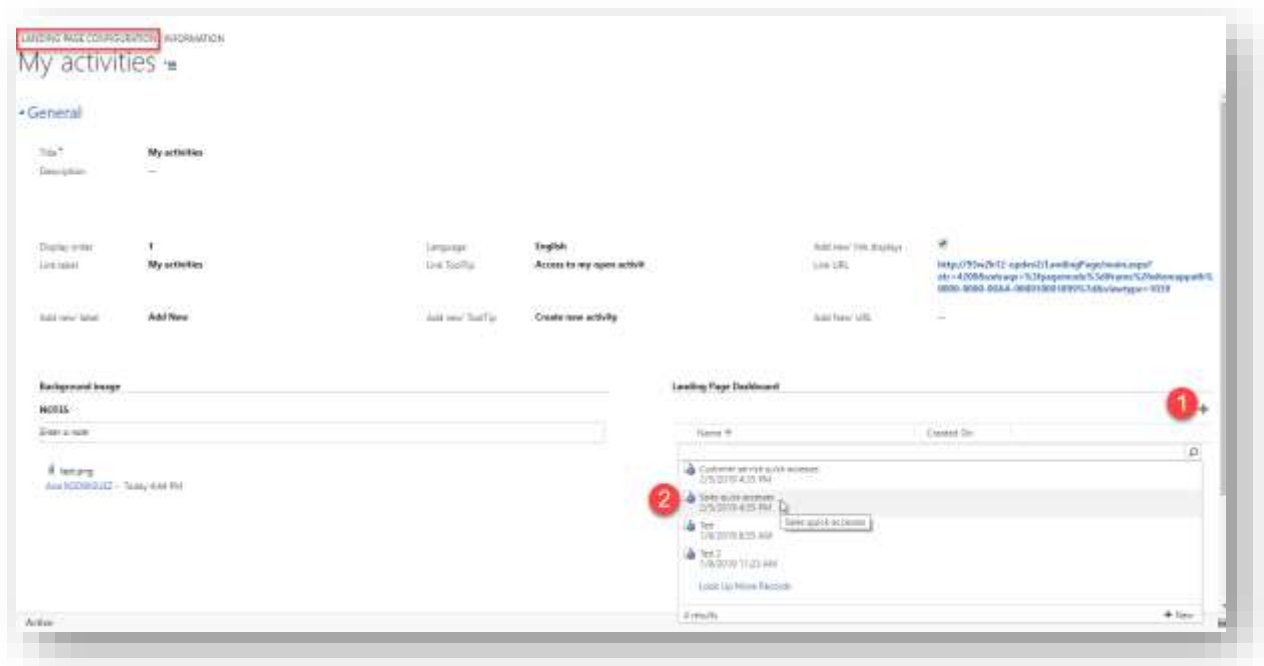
LANDING PAGE CONFIGURATION INFORMATION
My activities

General

Title* My activities
Description --

Display order 1
Link label My activities
Language English
Link ToolTip Access to my open activit
Add new' link displays
Link URL http://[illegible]/LandingPage/main.aspx?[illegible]

Add new label Add New
Add new ToolTip Create new activity
Add New URL --

Background Image
NOTES
Enter a note
test.png
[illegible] -- Today 4:44 PM

Landing Page Dashboard
1
Name Created On
Customer service quick accesses
2/5/2019 4:35 PM
2
Sales quick accesses
2/5/2019 4:35 PM
Sales quick accesses
Test
1/8/2019 8:55 AM
Test 2
1/8/2019 11:23 AM
Look Up More Records
4 results
+ New

Active